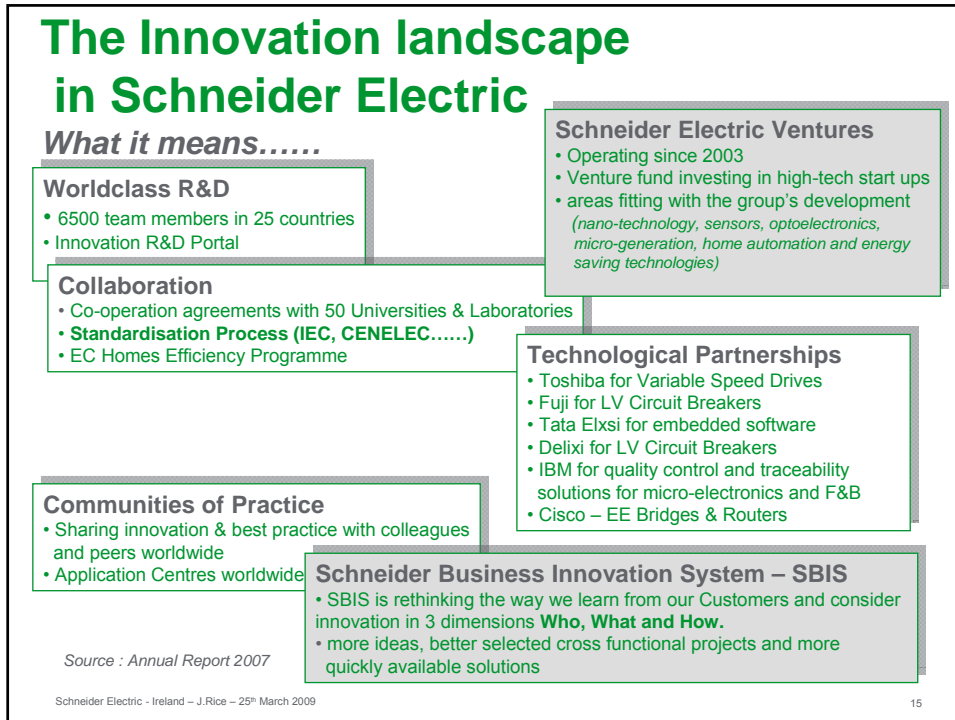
The Innovation landscape in Schneider Electric

What it means……

Worldclass R&D
• 6500 team members in 25 countries
• Innovation R&D Portal

Schneider Electric Ventures
• Operating since 2003
• Venture fund investing in high-tech start ups
• areas fitting with the group's development
(nano-technology, sensors, optoelectronics, micro-generation, home automation and energy saving technologies)

Collaboration
• Co-operation agreements with 50 Universities & Laboratories
• Standardisation Process (IEC, CENELEC……)
• EC Homes Efficiency Programme

Technological Partnerships
• Toshiba for Variable Speed Drives
• Fuji for LV Circuit Breakers
• Tata Elxsi for embedded software
• Delixi for LV Circuit Breakers
• IBM for quality control and traceability solutions for micro-electronics and F&B
• Cisco – EE Bridges & Routers

Communities of Practice
• Sharing innovation & best practice with colleagues and peers worldwide
• Application Centres worldwide

Schneider Business Innovation System – SBIS
• SBIS is rethinking the way we learn from our Customers and consider innovation in 3 dimensions Who, What and How.
• more ideas, better selected cross functional projects and more quickly available solutions

Source : Annual Report 2007

Schneider Electric - Ireland – J.Rice – 25$^{th}$ March 2009

15